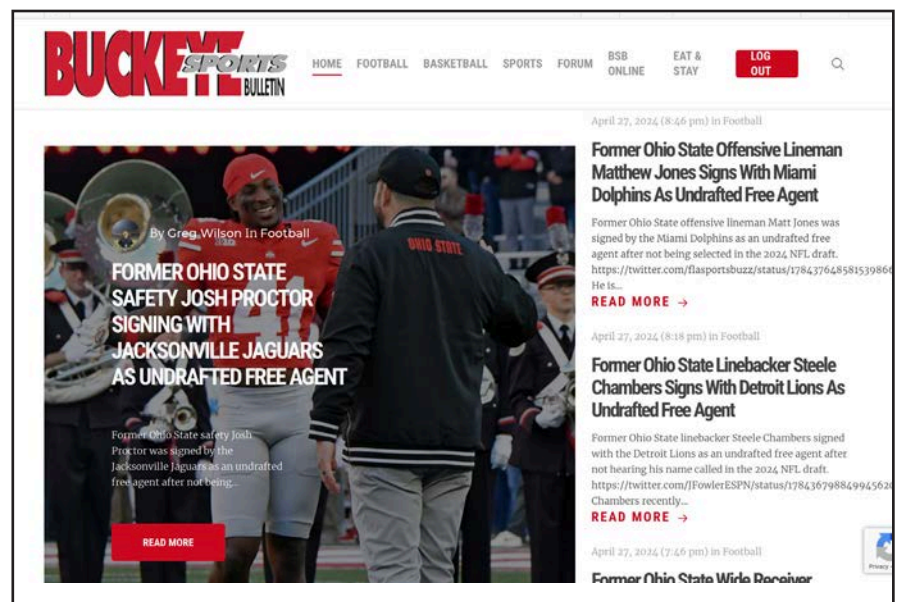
BUCKEYE SPORTS BULLETIN

HOME FOOTBALL BASKETBALL SPORTS FORUM BSB ONLINE EAT & STAY LOG OUT

By Greg Wilson In Football

FORMER OHIO STATE SAFETY JOSH PROCTOR SIGNING WITH JACKSONVILLE JAGUARS AS UNDRAFTED FREE AGENT

Former Ohio State safety Josh Proctor was signed by the Jacksonville Jaguars as an undrafted free agent after not being...

READ MORE

April 27, 2024 (8:46 pm) in Football

Former Ohio State Offensive Lineman Matthew Jones Signs With Miami Dolphins As Undrafted Free Agent

Former Ohio State offensive lineman Matt Jones was signed by the Miami Dolphins as an undrafted free agent after not being selected in the 2024 NFL draft. https://twitter.com/flasportsbuzz/status/178437648581539866 He is...

READ MORE →

April 27, 2024 (8:18 pm) in Football

Former Ohio State Linebacker Steele Chambers Signs With Detroit Lions As Undrafted Free Agent

Former Ohio State linebacker Steele Chambers signed with the Detroit Lions as an undrafted free agent after not hearing his name called in the 2024 NFL draft. https://twitter.com/JFowlerESPN/status/178436798849945620 Chambers recently...

READ MORE →

April 27, 2024 (7:46 pm) in Football

Former Ohio State Wide Receiver